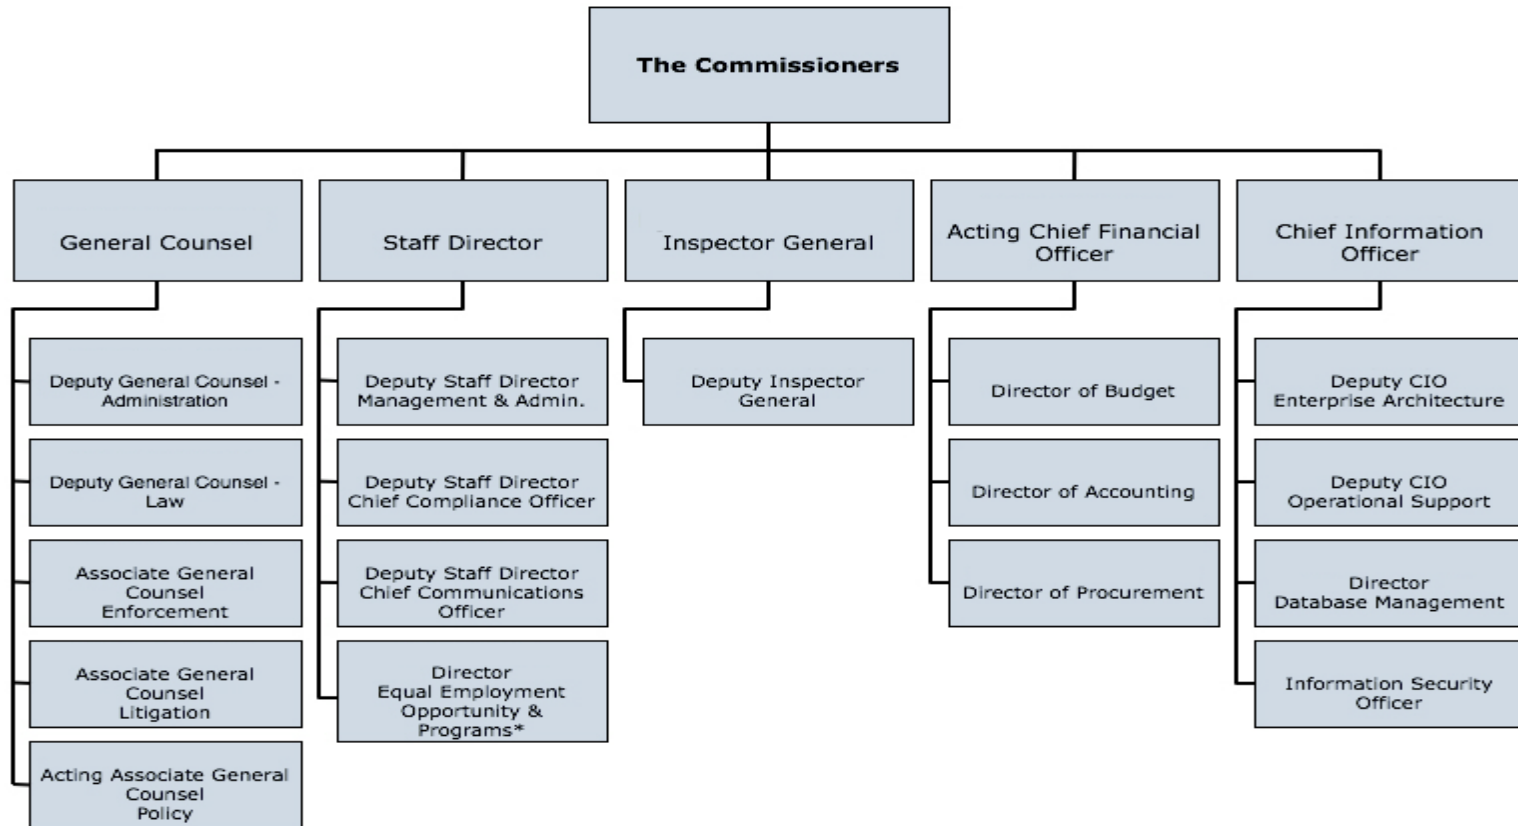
The Commissioners

General Counsel

Deputy General Counsel - Administration

Deputy General Counsel - Law

Associate General Counsel Enforcement

Associate General Counsel Litigation

Acting Associate General Counsel Policy

Staff Director

Deputy Staff Director Management & Admin.

Deputy Staff Director Chief Compliance Officer

Deputy Staff Director Chief Communications Officer

Director Equal Employment Opportunity & Programs*

Inspector General

Deputy Inspector General

Acting Chief Financial Officer

Director of Budget

Director of Accounting

Director of Procurement

Chief Information Officer

Deputy CIO Enterprise Architecture

Deputy CIO Operational Support

Director Database Management

Information Security Officer